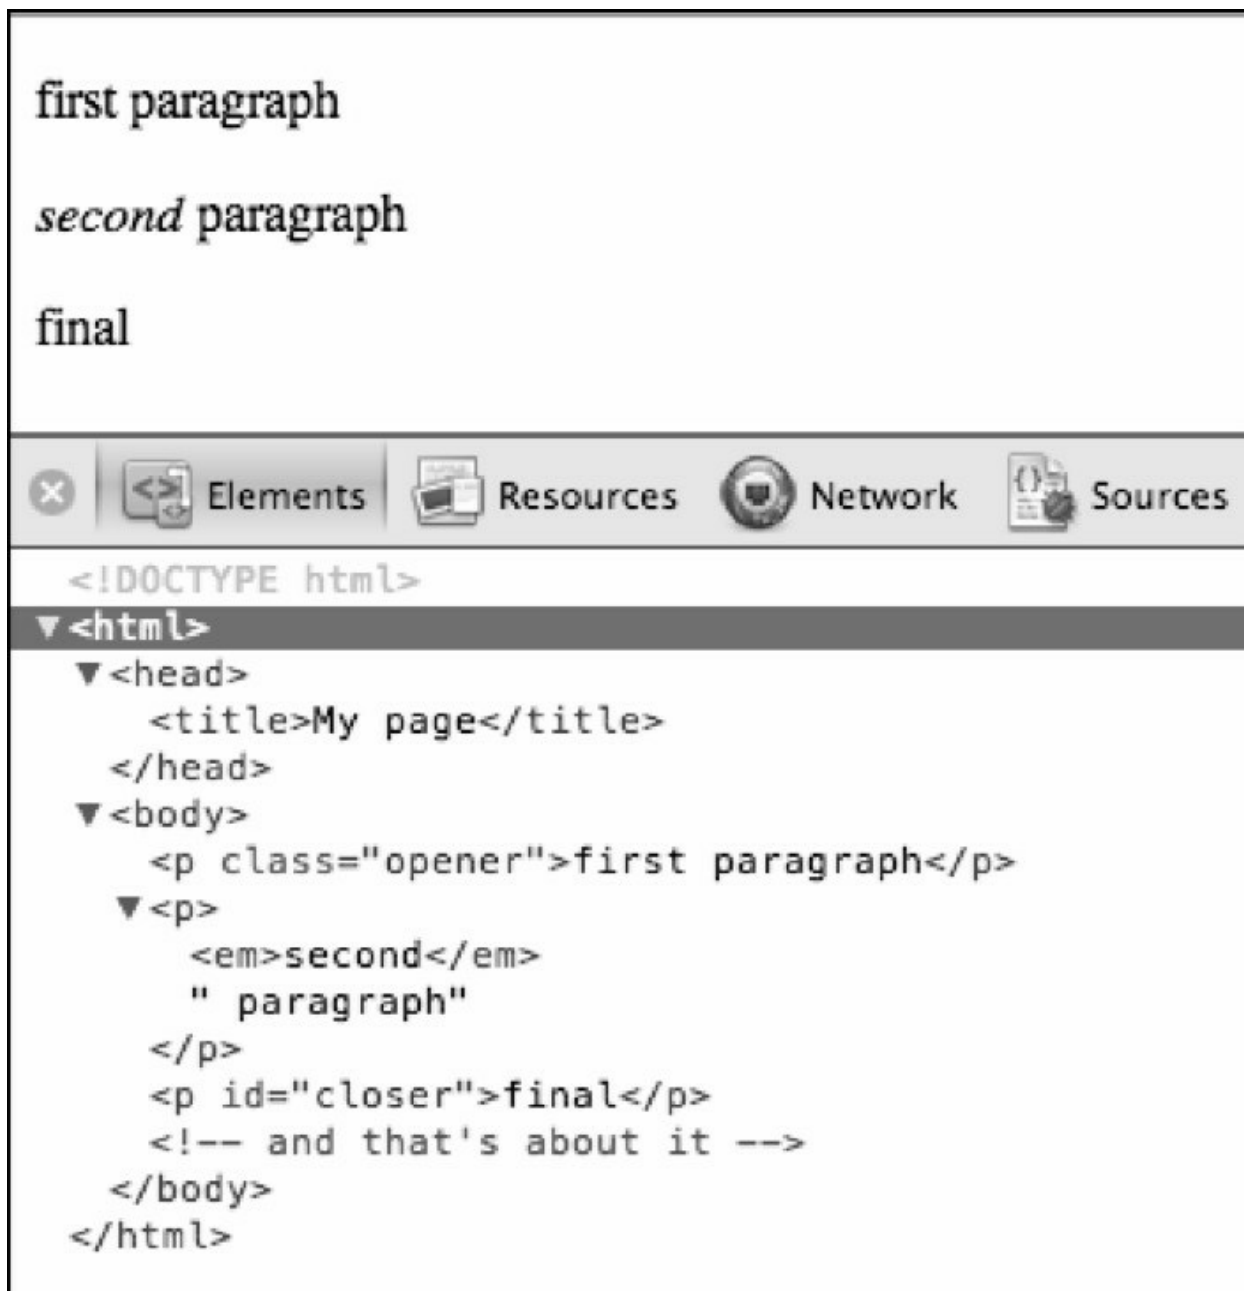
first paragraph

*second* paragraph

final

Elements  Resources  Network  Sources

<!DOCTYPE html>
▼<html>
▼<head>
<title>My page</title>
</head>
▼<body>
<p class="opener">first paragraph</p>
▼<p>
<em>second</em>
" paragraph"
</p>
<p id="closer">final</p>
<!-- and that's about it -->
</body>
</html>